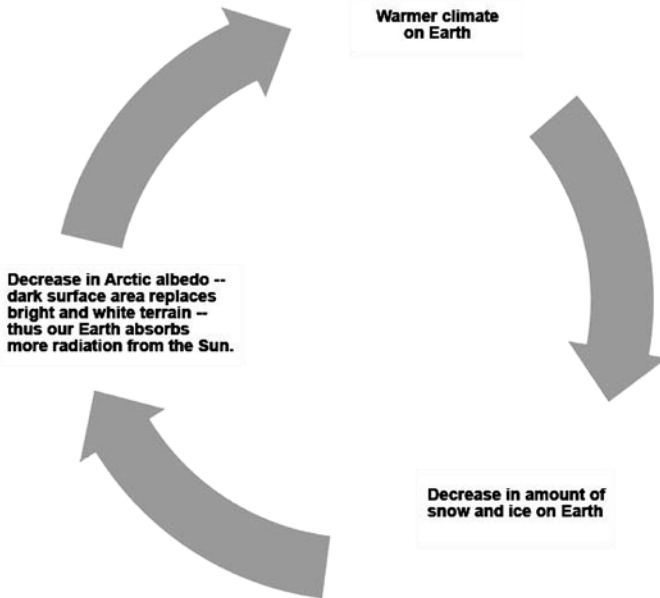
Warmer climate on Earth

Decrease in amount of snow and ice on Earth

Decrease in Arctic albedo -- dark surface area replaces bright and white terrain -- thus our Earth absorbs more radiation from the Sun.